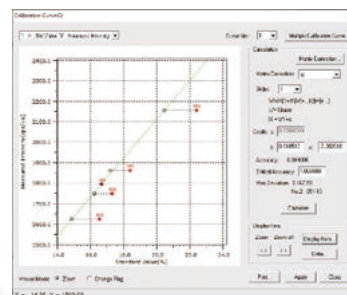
Calibration Curve(X)

X : Std.Value Y : Measured Intensity

Curve No. 1 Multiple Calibration Curve

2400.0
2300.0
2200.0
2100.0
2000.0
1900.0
1800.0
1700.0
1600.0
1500.0

Measured Intensity[cps/µA]

Standard Value[%]

Calculation
Matrix Correction...
Matrix Correction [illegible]
Order 1
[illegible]
Coeffs. a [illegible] b 0.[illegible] c 2.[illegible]
Accuracy 0.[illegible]
Detection Accuracy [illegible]
Max Deviation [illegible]
No.2 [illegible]
Calculate

Display Item
Zoom Standard
Display Item...
Delete

Mouse Mode Zoom Change Flag
Print Apply Close

X = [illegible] Y = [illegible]